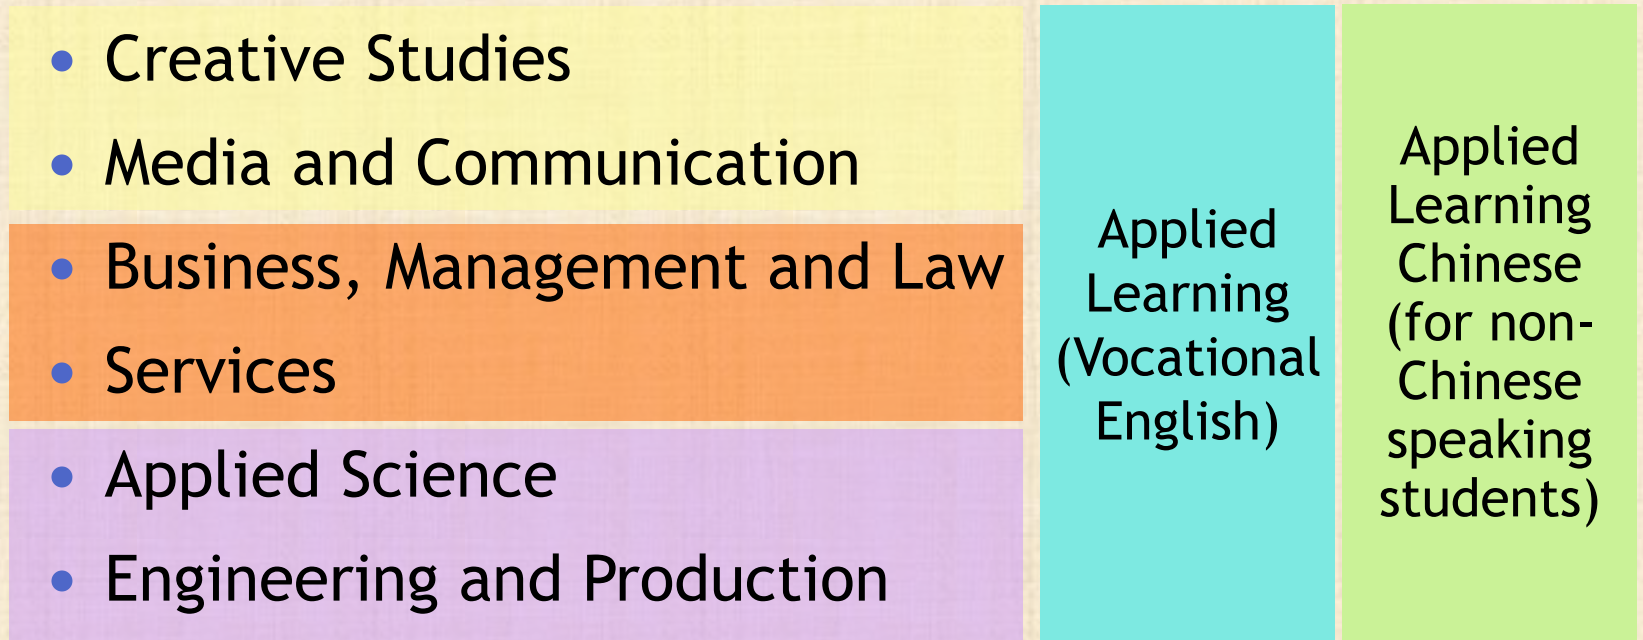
• Creative Studies
• Media and Communication
• Business, Management and Law
• Services
• Applied Science
• Engineering and Production

Applied Learning (Vocational English)

Applied Learning Chinese (for non-Chinese speaking students)